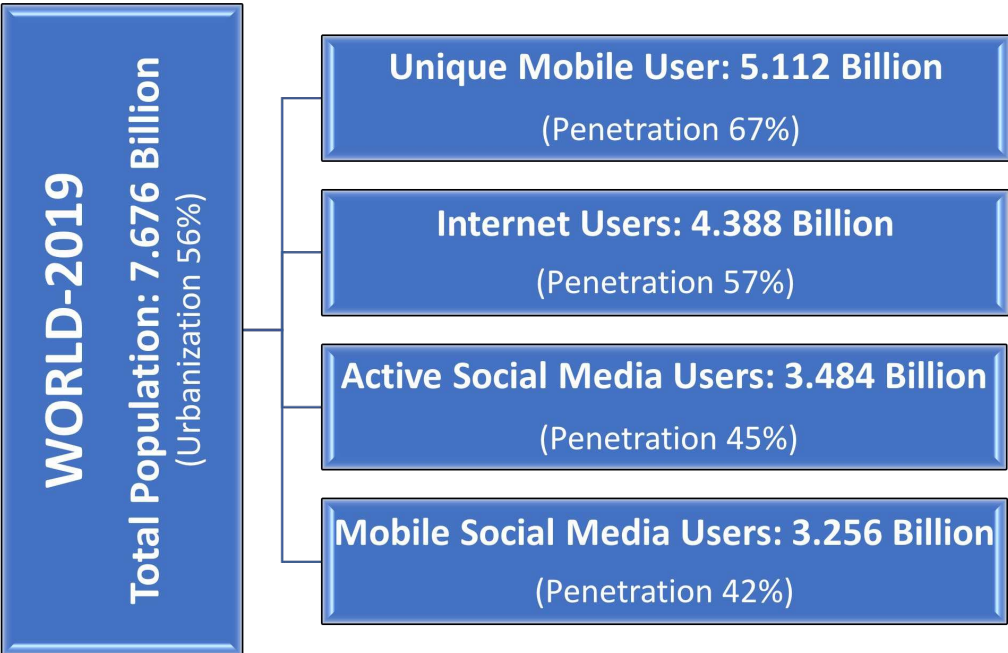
WORLD-2019
Total Population: 7.676 Billion
(Urbanization 56%)

Unique Mobile User: 5.112 Billion
(Penetration 67%)

Internet Users: 4.388 Billion
(Penetration 57%)

Active Social Media Users: 3.484 Billion
(Penetration 45%)

Mobile Social Media Users: 3.256 Billion
(Penetration 42%)